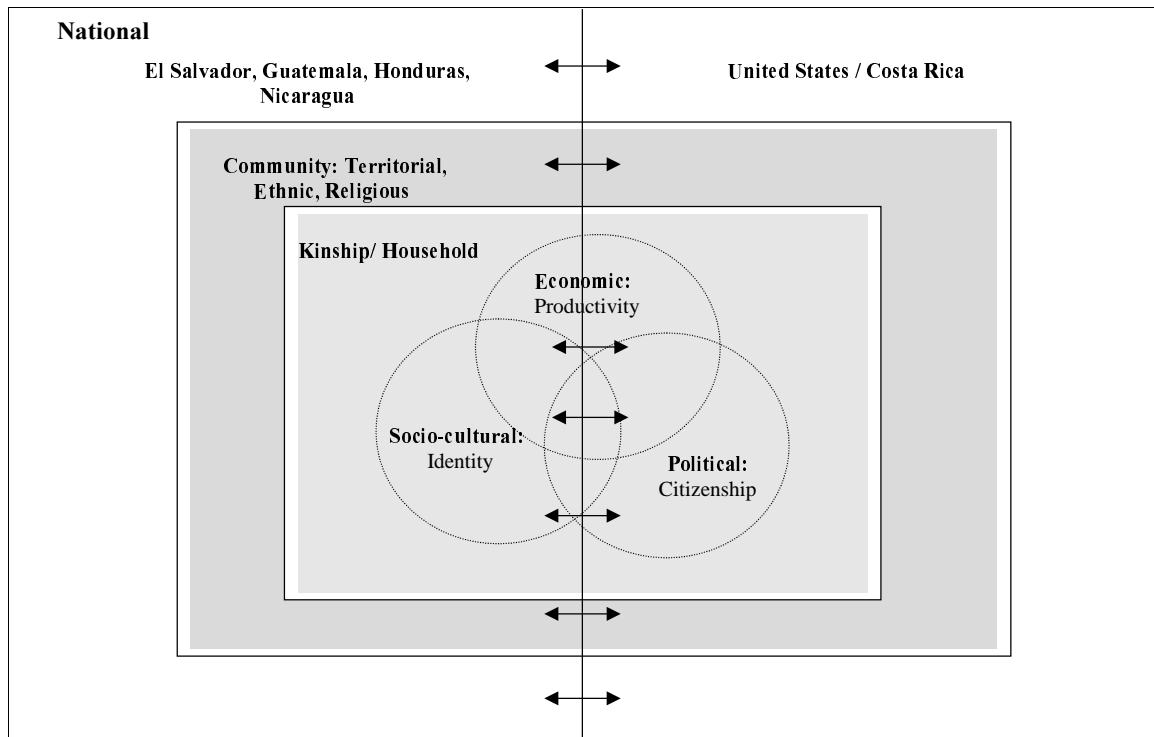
National

El Salvador, Guatemala, Honduras, Nicaragua

United States / Costa Rica

Community: Territorial, Ethnic, Religious

Kinship/ Household

Economic: Productivity

Socio-cultural: Identity

Political: Citizenship